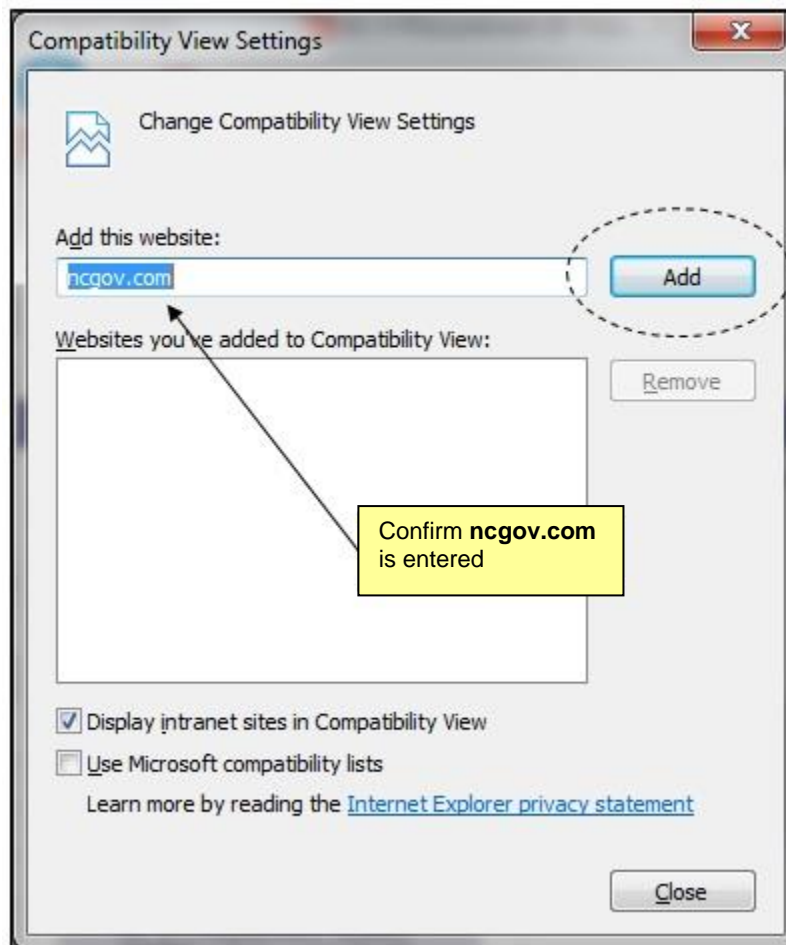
Compatibility View Settings

Change Compatibility View Settings

Add this website:

ncgov.com

Add

Websites you've added to Compatibility View:

Remove

Confirm **ncgov.com** is entered

Display intranet sites in Compatibility View

Use Microsoft compatibility lists

Learn more by reading the Internet Explorer privacy statement

Close